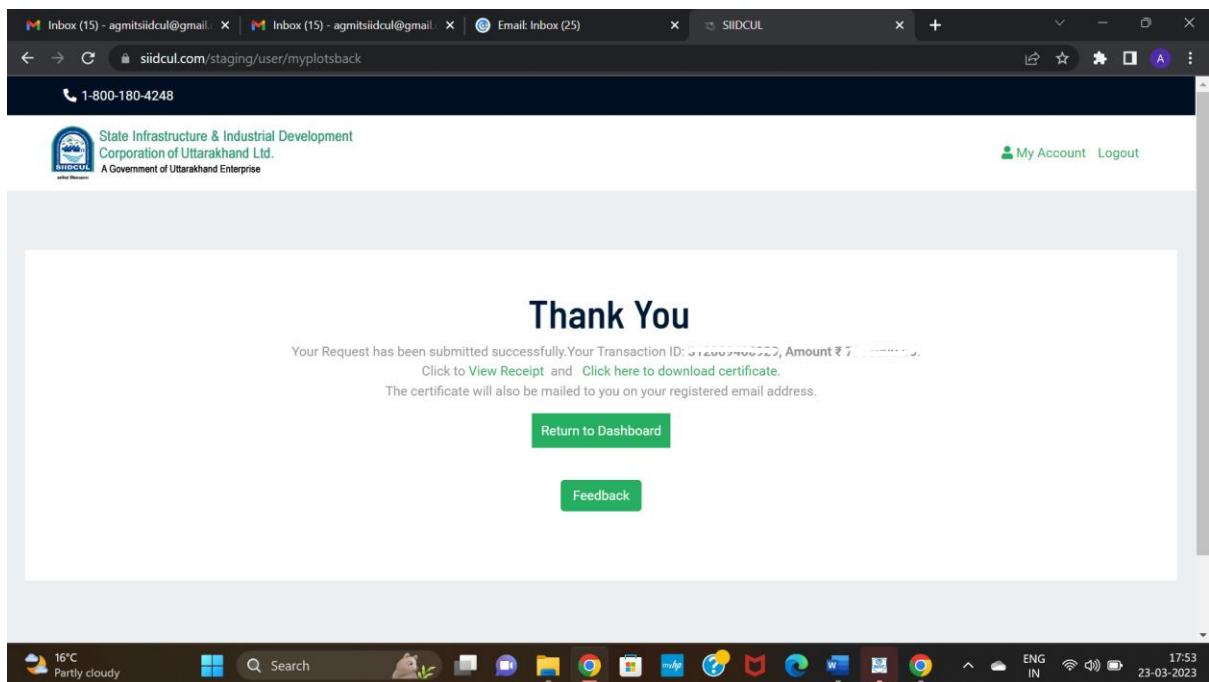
Inbox (15) - agmitsiidcul@gmail. ×
Inbox (15) - agmitsiidcul@gmail. ×
Email: Inbox (25) ×
SIIDCUL ×

siidcul.com/staging/user/myplotsback

1-800-180-4248

SIIDCUL
State Infrastructure & Industrial Development Corporation of Uttarakhand Ltd.
A Government of Uttarakhand Enterprise

My Account Logout

Thank You

Your Request has been submitted successfully.Your Transaction ID: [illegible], Amount ₹ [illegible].
Click to View Receipt and Click here to download certificate.
The certificate will also be mailed to you on your registered email address.

Return to Dashboard

Feedback

16°C
Partly cloudy
Search
ENG
IN
17:53
23-03-2023